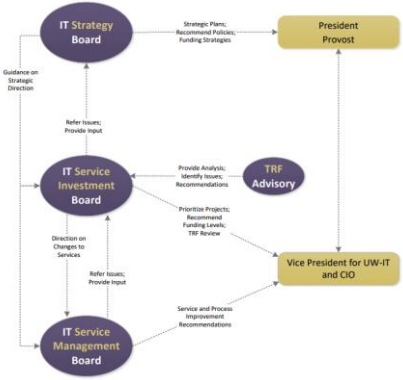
IT Strategy Board

Strategic Plans; Recommend Policies; Funding Strategies

President
Provost

Guidance on Strategic Direction

Refer Issues; Provide Input

IT Service Investment Board

Provide Analysis; Identify Issues; Recommendations

TRF Advisory

Prioritize Projects; Recommend Funding Levels; TRF Review

Direction on Changes to Services

Refer Issues; Provide Input

Vice President for UW-IT and CIO

Service and Process Improvement Recommendations

IT Service Management Board